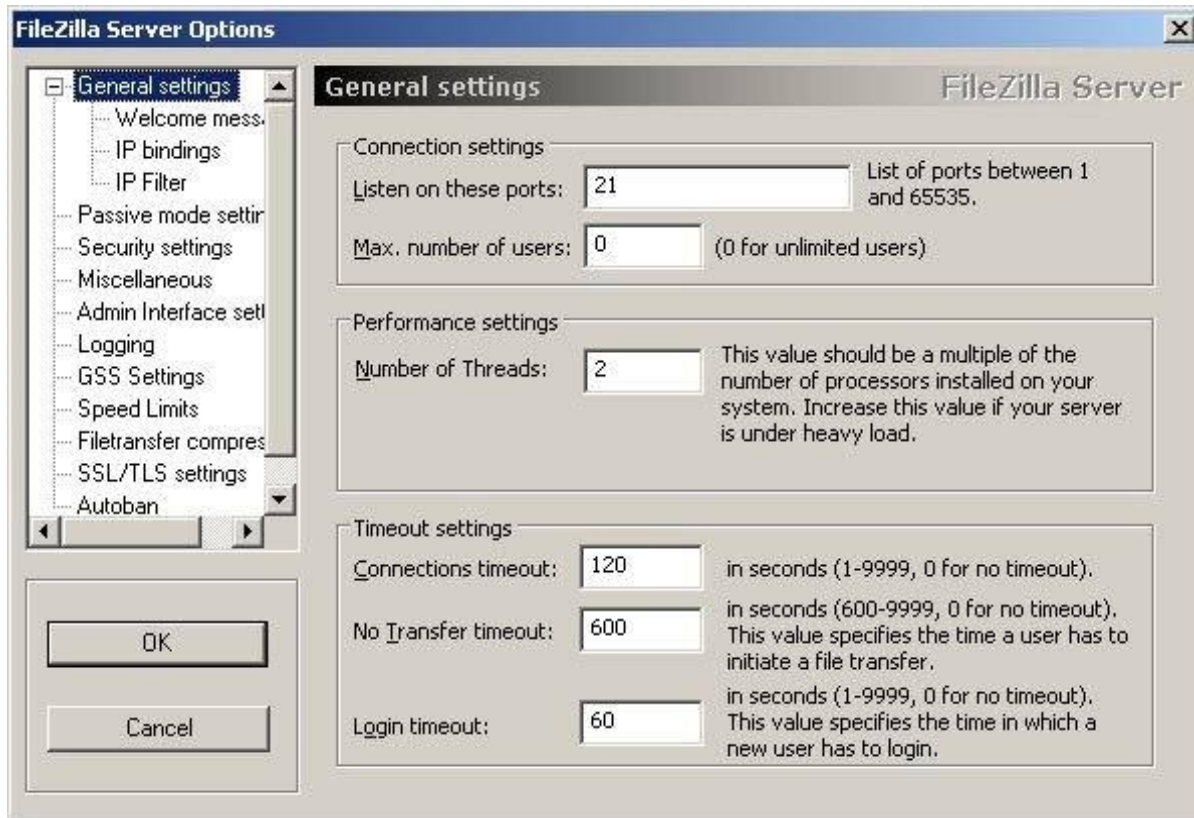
FileZilla Server Options

General settings
Welcome mess
IP bindings
IP Filter
Passive mode settin
Security settings
Miscellaneous
Admin Interface sett
Logging
GSS Settings
Speed Limits
Filetransfer compres
SSL/TLS settings
Autoban

OK

Cancel

General settings

FileZilla Server

Connection settings

Listen on these ports: 21

List of ports between 1 and 65535.

Max. number of users: 0

(0 for unlimited users)

Performance settings

Number of Threads: 2

This value should be a multiple of the number of processors installed on your system. Increase this value if your server is under heavy load.

Timeout settings

Connections timeout: 120

in seconds (1-9999, 0 for no timeout).

No Transfer timeout: 600

in seconds (600-9999, 0 for no timeout). This value specifies the time a user has to initiate a file transfer.

Login timeout: 60

in seconds (1-9999, 0 for no timeout). This value specifies the time in which a new user has to login.